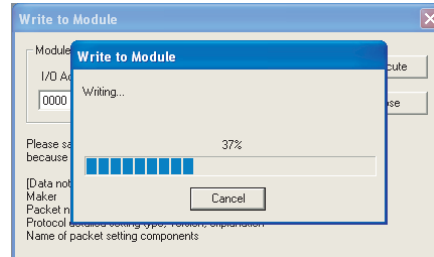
Write to Module

Module

I/O Ad

0000

cute

se

Please sa

because

[Data not

Maker

Packet n

Protocol detailed setting type, version, explanation

Name of packet setting components

Write to Module

Writing...

37%

Cancel